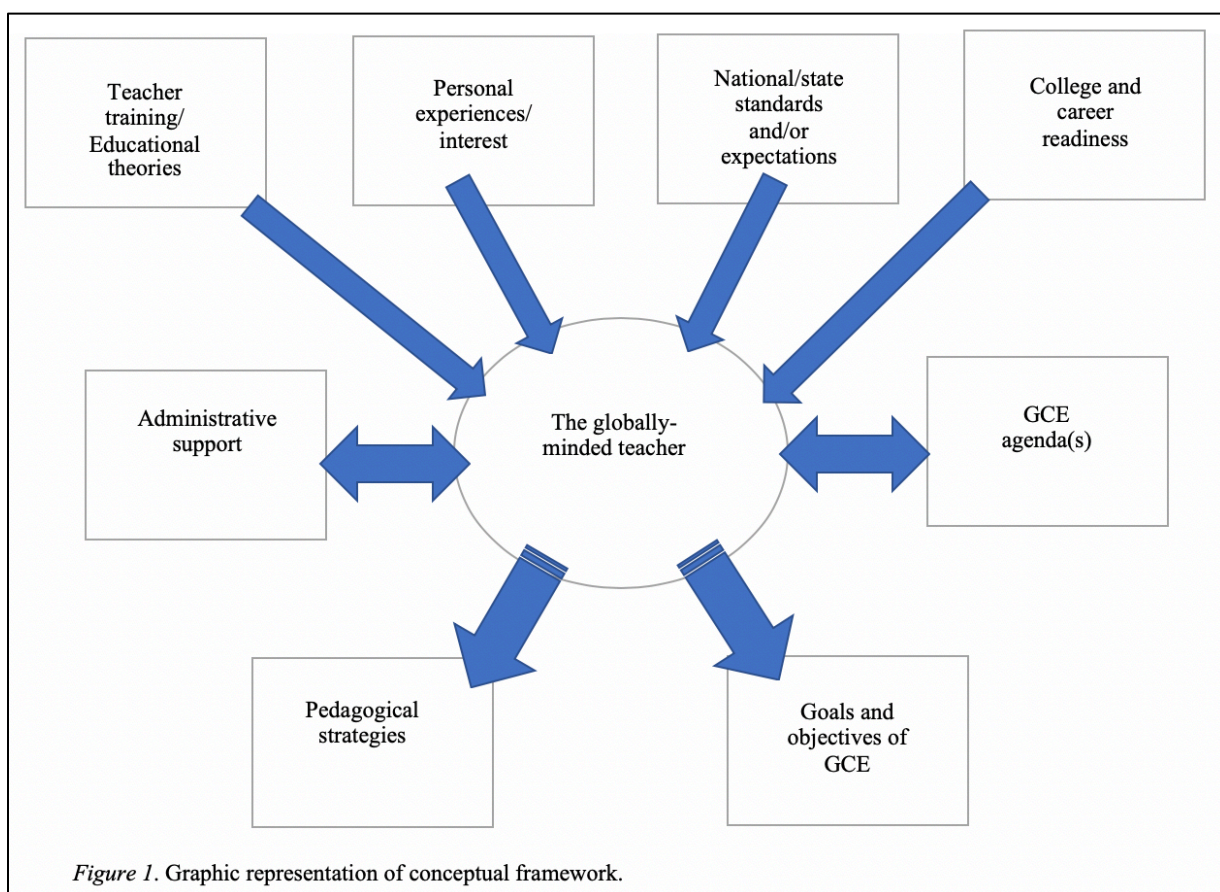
Teacher training/ Educational theories

Personal experiences/ interest

National/state standards and/or expectations

College and career readiness

Administrative support

The globally-minded teacher

GCE agenda(s)

Pedagogical strategies

Goals and objectives of GCE

*Figure 1*. Graphic representation of conceptual framework.